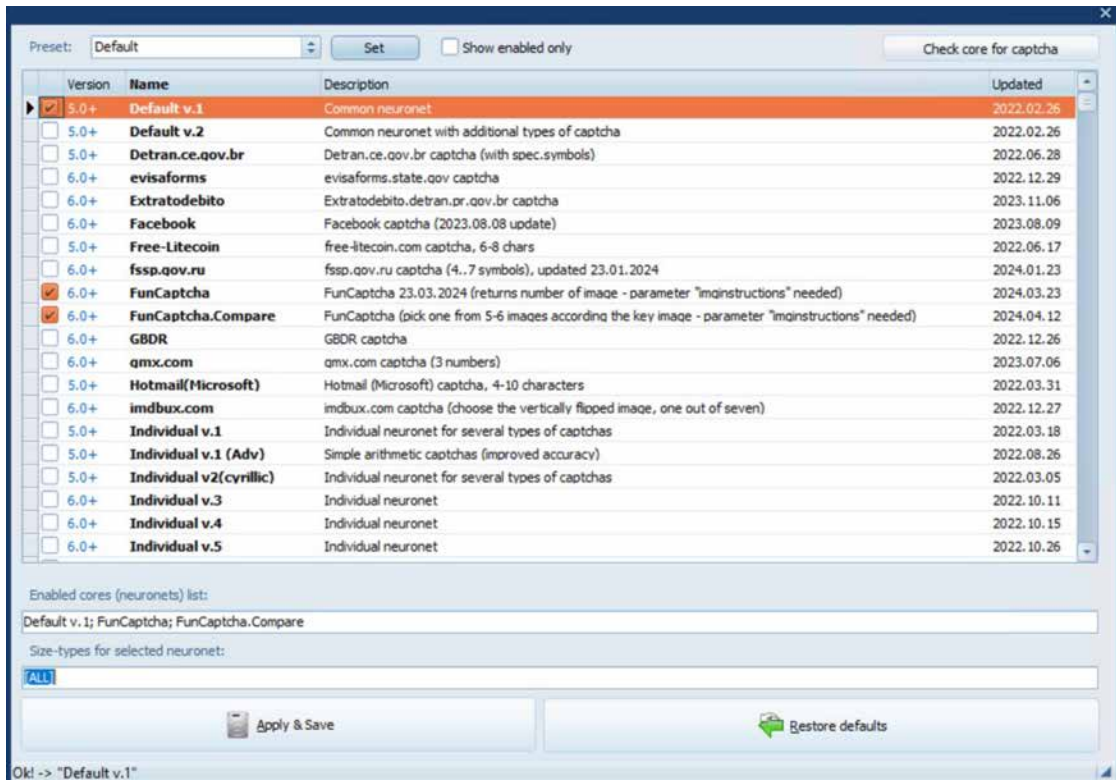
Preset: Default Set Show enabled only Check core for captcha

| Version | Name | Description | Updated |
|---|---|---|---|
| 5.0+ | Default v.1 | Common neuronet | 2022.02.26 |
| 5.0+ | Default v.2 | Common neuronet with additional types of captcha | 2022.02.26 |
| 5.0+ | Detran.ce.gov.br | Detran.ce.gov.br captcha (with spec.symbols) | 2022.06.28 |
| 6.0+ | evisaforms | evisaforms.state.gov captcha | 2022.12.29 |
| 6.0+ | Extratodebito | Extratodebito.detran.pr.gov.br captcha | 2023.11.06 |
| 6.0+ | Facebook | Facebook captcha (2023.08.08 update) | 2023.08.09 |
| 5.0+ | Free-Litecoin | free-litecoin.com captcha, 6-8 chars | 2022.06.17 |
| 6.0+ | fssp.gov.ru | fssp.gov.ru captcha (4..7 symbols), updated 23.01.2024 | 2024.01.23 |
| 6.0+ | FunCaptcha | FunCaptcha 23.03.2024 (returns number of image - parameter "imginstructions" needed) | 2024.03.23 |
| 6.0+ | FunCaptcha.Compare | FunCaptcha (pick one from 5-6 images according the key image - parameter "imginstructions" needed) | 2024.04.12 |
| 6.0+ | GBDR | GBDR captcha | 2022.12.26 |
| 6.0+ | gmx.com | gmx.com captcha (3 numbers) | 2023.07.06 |
| 5.0+ | Hotmail(Microsoft) | Hotmail (Microsoft) captcha, 4-10 characters | 2022.03.31 |
| 6.0+ | imdbux.com | imdbux.com captcha (choose the vertically flipped image, one out of seven) | 2022.12.27 |
| 5.0+ | Individual v.1 | Individual neuronet for several types of captchas | 2022.03.18 |
| 5.0+ | Individual v.1 (Adv) | Simple arithmetic captchas (improved accuracy) | 2022.08.26 |
| 5.0+ | Individual v2(cyrillic) | Individual neuronet for several types of captchas | 2022.03.05 |
| 6.0+ | Individual v.3 | Individual neuronet | 2022.10.11 |
| 6.0+ | Individual v.4 | Individual neuronet | 2022.10.15 |
| 6.0+ | Individual v.5 | Individual neuronet | 2022.10.26 |

Enabled cores (neuronets) list:
Default v.1; FunCaptcha; FunCaptcha.Compare

Size-types for selected neuronet:
[ALL]

Apply & Save Restore defaults

Ok! -> "Default v.1"